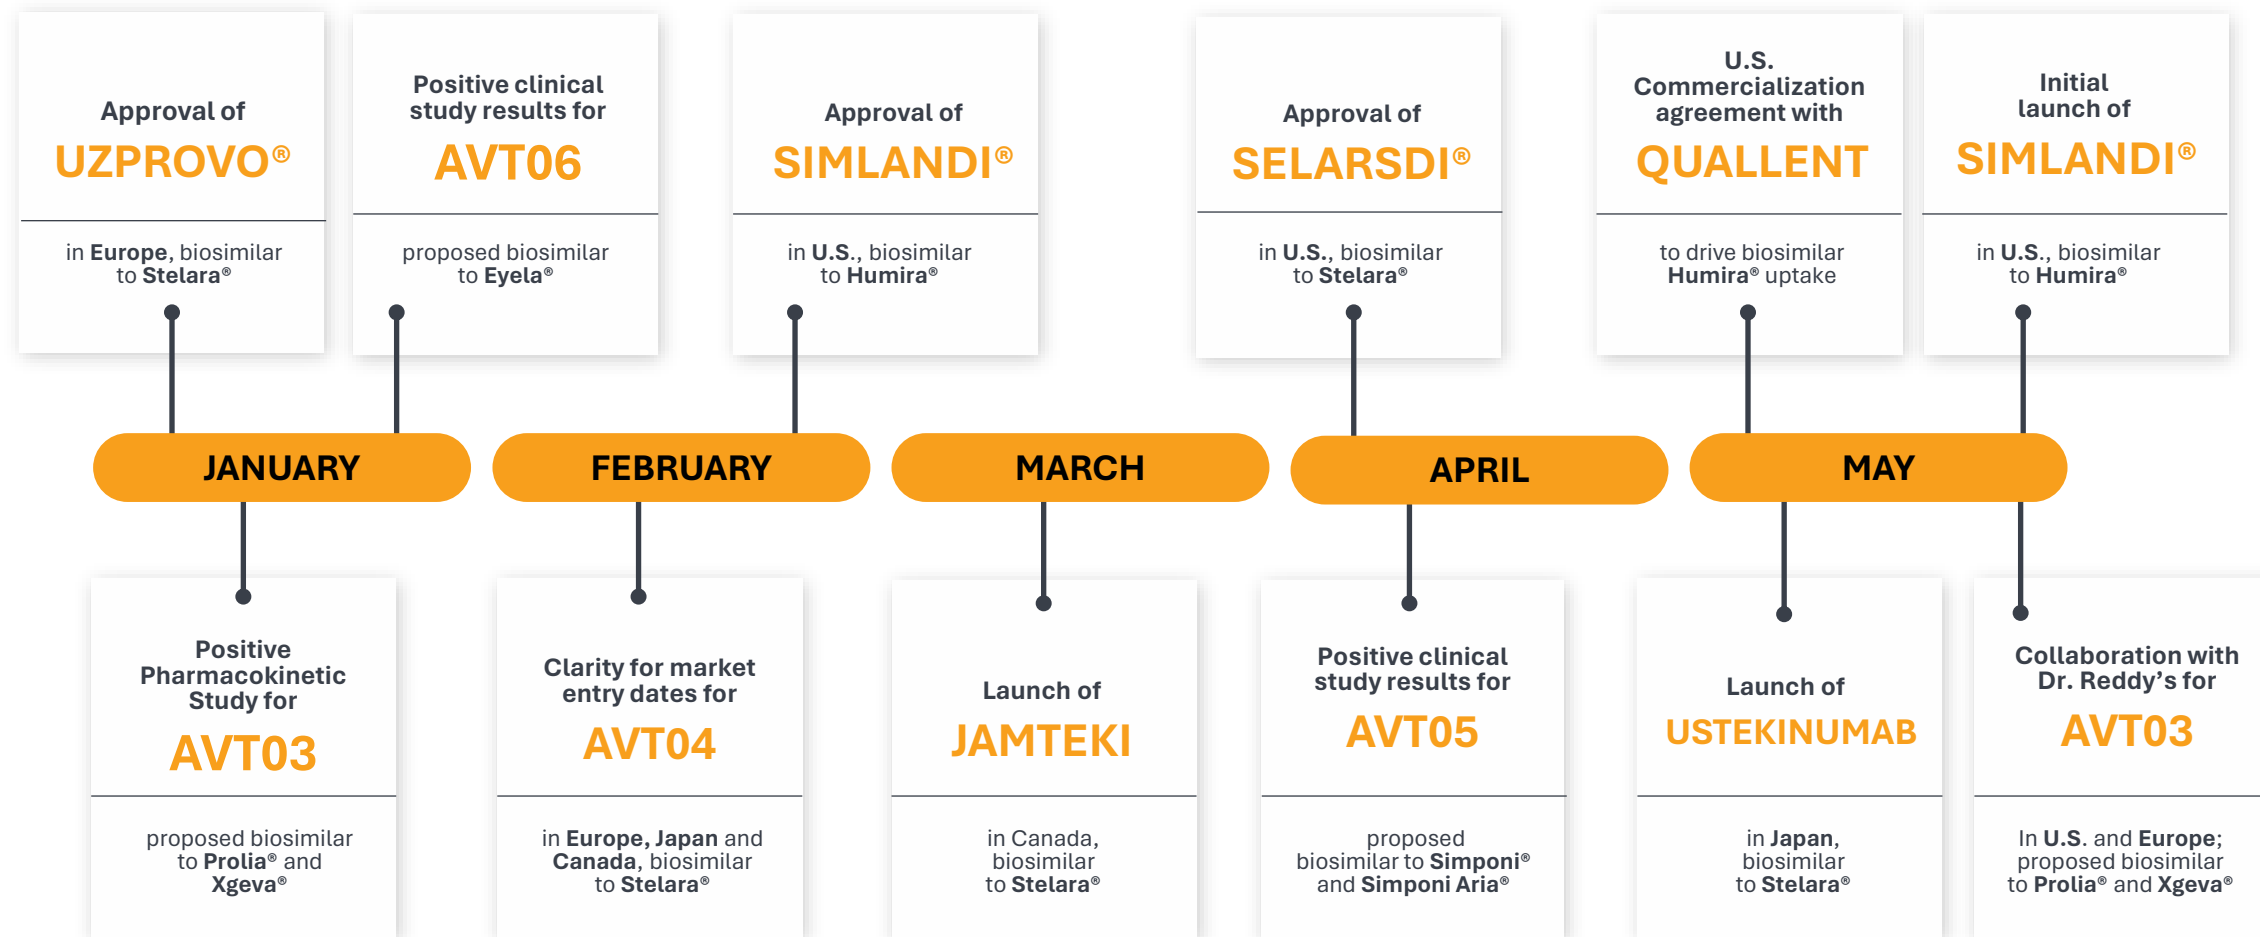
Approval of
UZPROVO®
in Europe, biosimilar to Stelara®

Positive clinical study results for
AVT06
proposed biosimilar to Eyela®

Approval of
SIMLANDI®
in U.S., biosimilar to Humira®

Approval of
SELARSDI®
in U.S., biosimilar to Stelara®

U.S. Commercialization agreement with
QUALLENT
to drive biosimilar Humira® uptake

Initial launch of
SIMLANDI®
in U.S., biosimilar to Humira®

JANUARY

FEBRUARY

MARCH

APRIL

MAY

Positive Pharmacokinetic Study for
AVT03
proposed biosimilar to Prolia® and Xgeva®

Clarity for market entry dates for
AVT04
in Europe, Japan and Canada, biosimilar to Stelara®

Launch of
JAMTEKI
in Canada, biosimilar to Stelara®

Positive clinical study results for
AVT05
proposed biosimilar to Simponi® and Simponi Aria®

Launch of
USTEKINUMAB
in Japan, biosimilar to Stelara®

Collaboration with Dr. Reddy's for
AVT03
In U.S. and Europe; proposed biosimilar to Prolia® and Xgeva®